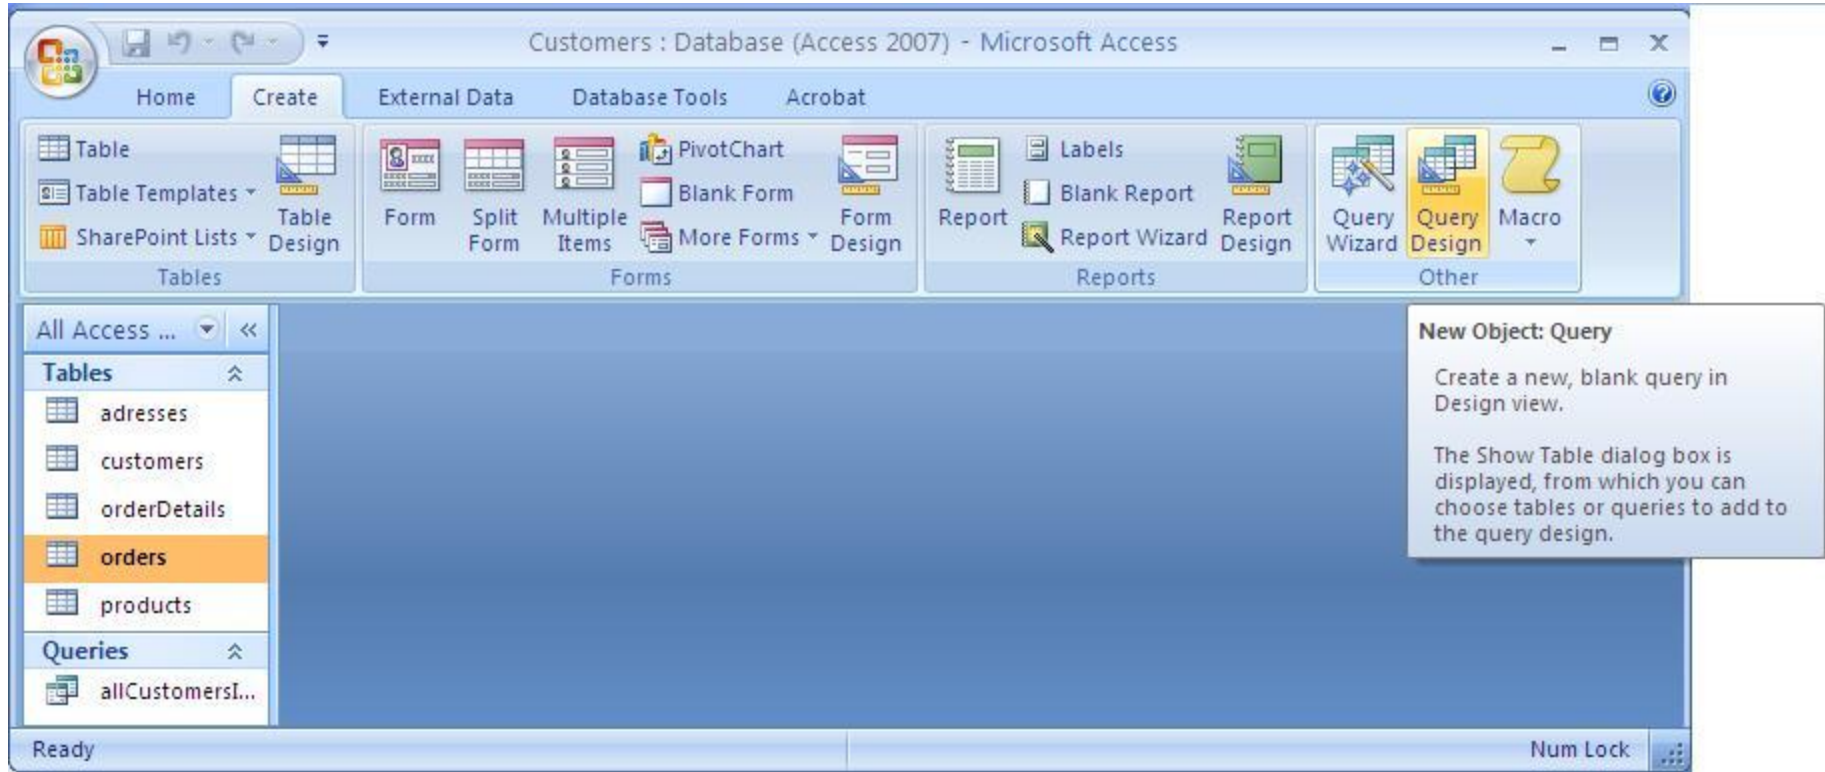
Customers : Database (Access 2007) - Microsoft Access

Home Create External Data Database Tools Acrobat

Table
Table Templates
SharePoint Lists
Table Design
Tables

Form
Split Form
Multiple Items
PivotChart
Blank Form
More Forms
Form Design
Forms

Report
Labels
Blank Report
Report Wizard
Report Design
Reports

Query Wizard
Query Design
Macro
Other

All Access ...
Tables
adresses
customers
orderDetails
orders
products
Queries
allCustomersI...

New Object: Query

Create a new, blank query in Design view.

The Show Table dialog box is displayed, from which you can choose tables or queries to add to the query design.

Ready
Num Lock